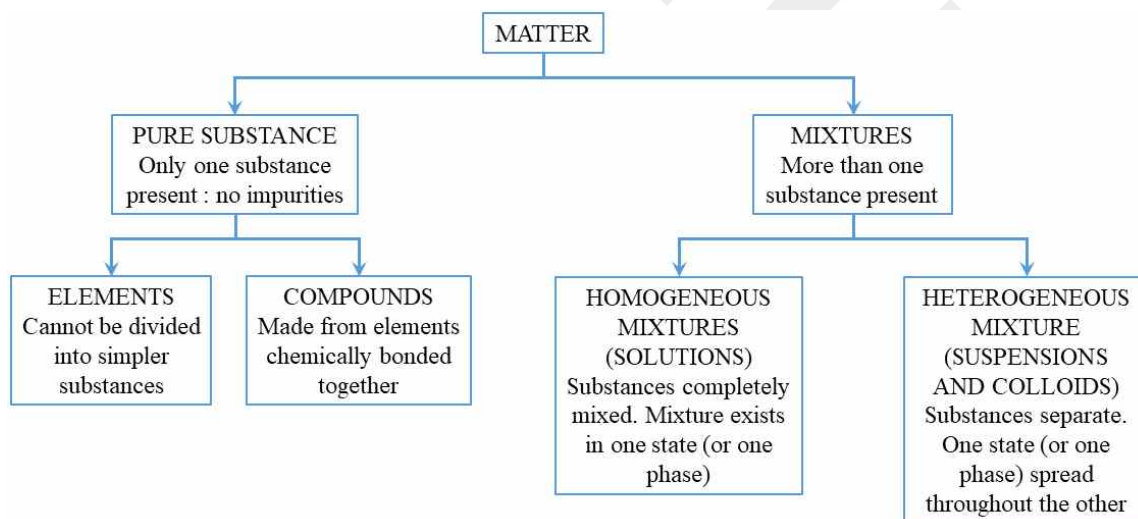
MATTER

PURE SUBSTANCE
Only one substance present : no impurities

MIXTURES
More than one substance present

ELEMENTS
Cannot be divided into simpler substances

COMPOUNDS
Made from elements chemically bonded together

HOMOGENEOUS MIXTURES (SOLUTIONS)
Substances completely mixed. Mixture exists in one state (or one phase)

HETEROGENEOUS MIXTURE (SUSPENSIONS AND COLLOIDS)
Substances separate. One state (or one phase) spread throughout the other